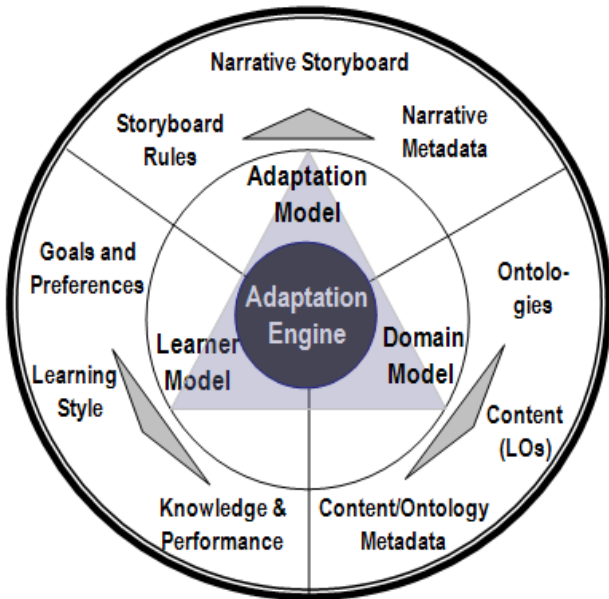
Narrative Storyboard

Storyboard Rules

Narrative Metadata

Adaptation Model

Goals and Preferences

Ontologies

Adaptation Engine

Learner Model

Domain Model

Learning Style

Content (LOs)

Knowledge & Performance

Content/Ontology Metadata